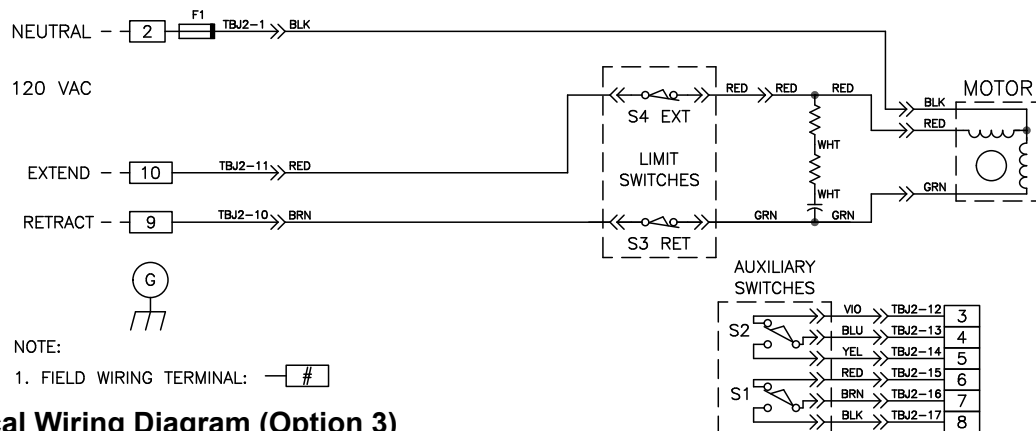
NEUTRAL – 2 F1 TBJ2–1 BLK

120 VAC

EXTEND – 10 TBJ2–11 RED

RETRACT – 9 TBJ2–10 BRN

S4 EXT

LIMIT SWITCHES

S3 RET

RED RED RED WHT WHT GRN GRN

BLK RED GRN

MOTOR

G

AUXILIARY SWITCHES

S2

S1

VIO TBJ2–12 3
BLU TBJ2–13 4
YEL TBJ2–14 5
RED TBJ2–15 6
BRN TBJ2–16 7
BLK TBJ2–17 8

NOTE:
1. FIELD WIRING TERMINAL: #

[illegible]al Wiring Diagram (Option 3)